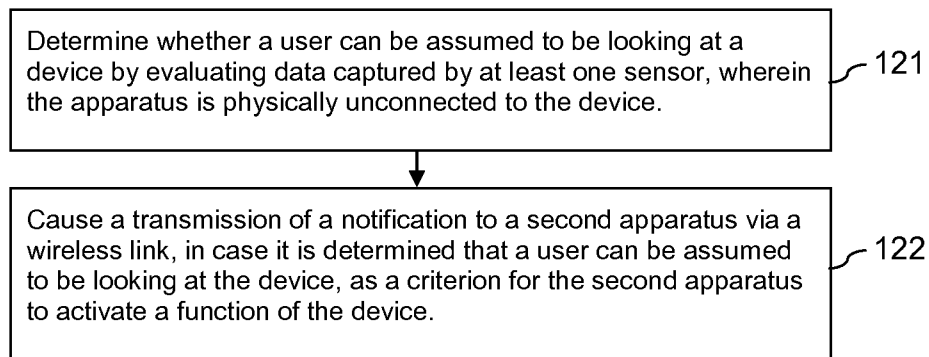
Determine whether a user can be assumed to be looking at a device by evaluating data captured by at least one sensor, wherein the apparatus is physically unconnected to the device.

121

Cause a transmission of a notification to a second apparatus via a wireless link, in case it is determined that a user can be assumed to be looking at the device, as a criterion for the second apparatus to activate a function of the device.

122